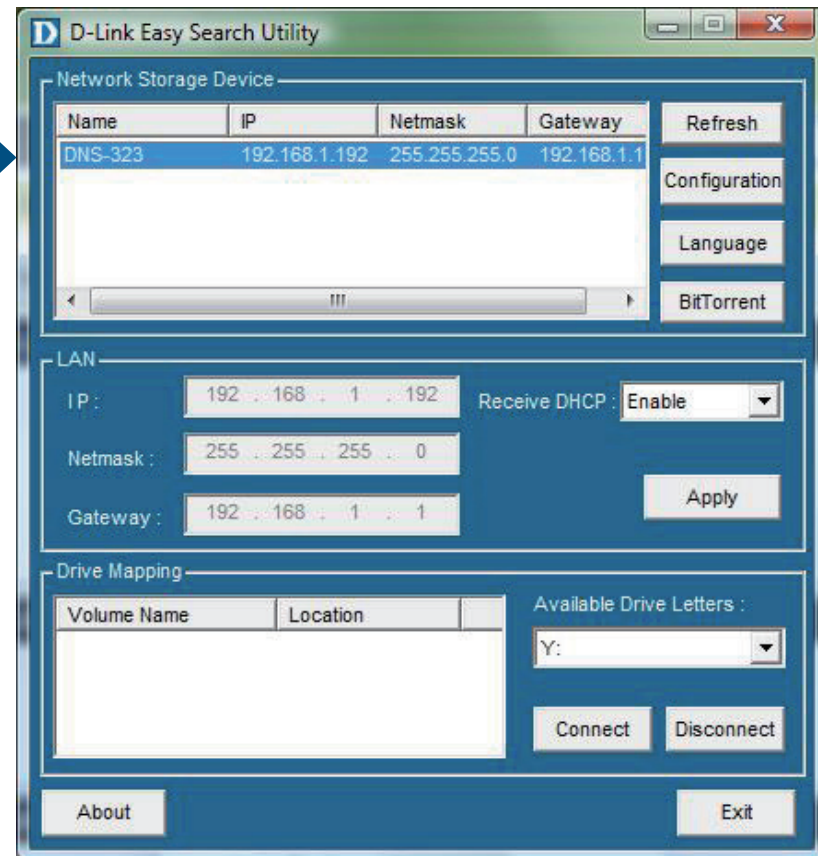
D D-Link Easy Search Utility

Network Storage Device

| Name | IP | Netmask | Gateway |
|---|---|---|---|
| DNS-323 | 192.168.1.192 | 255.255.255.0 | 192.168.1.1 |

Refresh
Configuration
Language
BitTorrent

LAN

IP : 192 . 168 . 1 . 192
Receive DHCP : Enable
Netmask : 255 . 255 . 255 . 0
Gateway : 192 . 168 . 1 . 1
Apply

Drive Mapping

| Volume Name | Location |
|---|---|

Available Drive Letters :
Y:
Connect
Disconnect

About
Exit